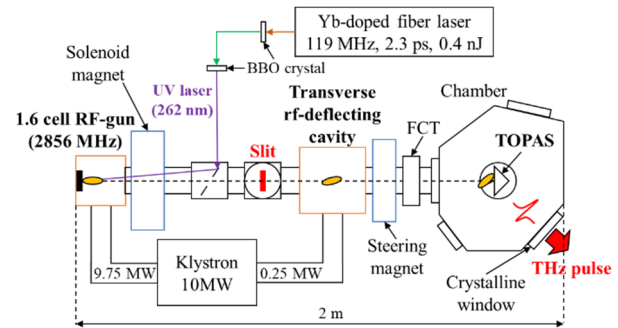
Yb-doped fiber laser
119 MHz, 2.3 ps, 0.4 nJ

Solenoid magnet

UV laser (262 nm)

BBO crystal

Chamber

1.6 cell RF-gun (2856 MHz)

Slit

Transverse rf-deflecting cavity

FCT

TOPAS

Klystron 10MW

9.75 MW

0.25 MW

Steering magnet

Crystalline window

THz pulse

2 m